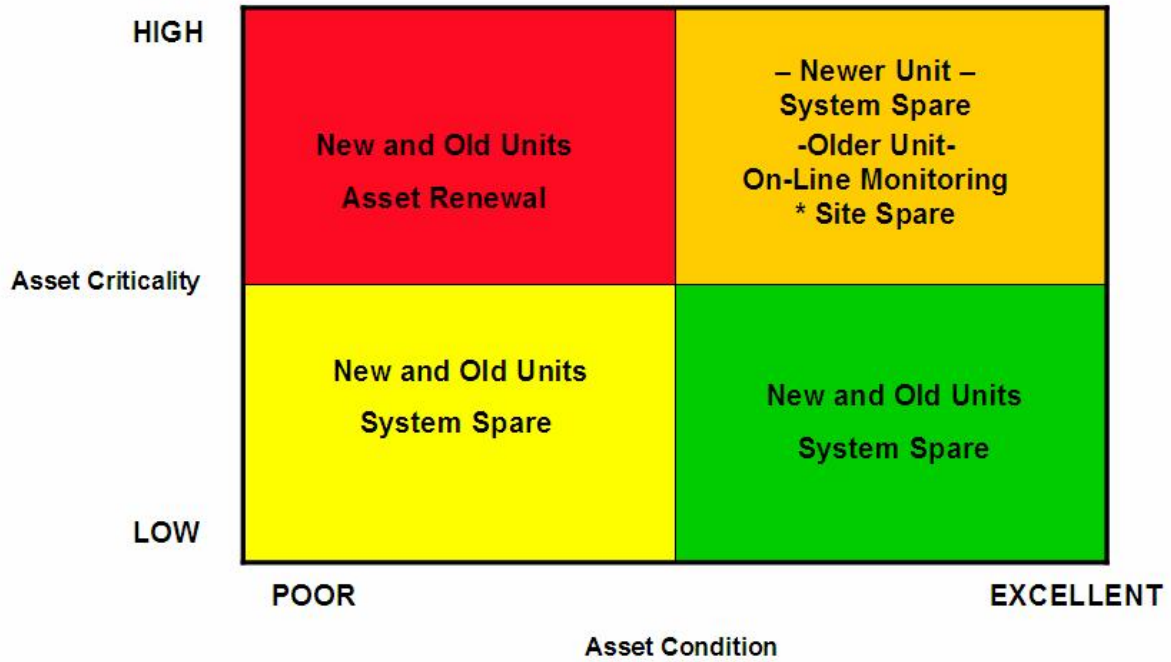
HIGH

New and Old Units
Asset Renewal

– Newer Unit –
System Spare
-Older Unit-
On-Line Monitoring
* Site Spare

Asset Criticality

New and Old Units
System Spare

New and Old Units
System Spare

LOW

POOR

EXCELLENT

Asset Condition